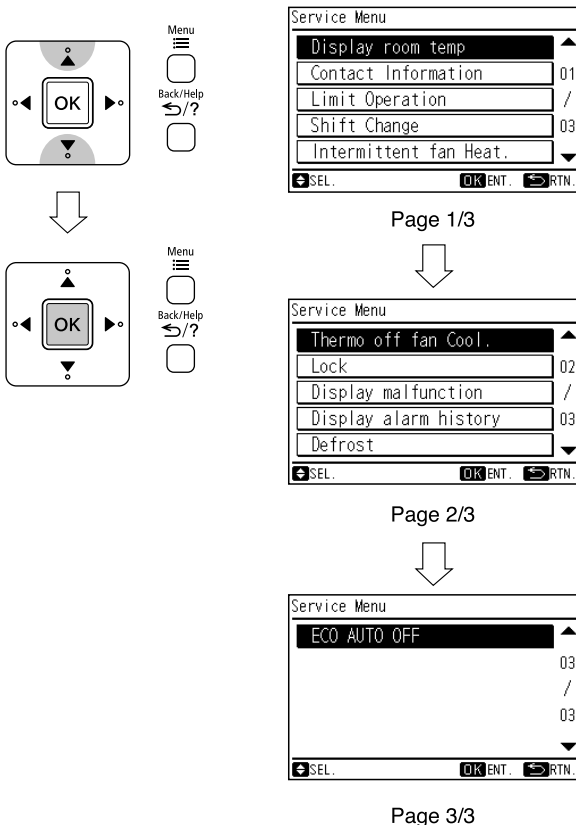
Menu

OK

Back/Help
⮌/?

Menu

OK

Back/Help
⮌/?

Service Menu
Display room temp
Contact Information
Limit Operation
Shift Change
Intermittent fan Heat.
01
/
03
SEL. OK ENT. RTN.

Page 1/3

Service Menu
Thermo off fan Cool.
Lock
Display malfunction
Display alarm history
Defrost
02
/
03
SEL. OK ENT. RTN.

Page 2/3

Service Menu
ECO AUTO OFF
03
/
03
SEL. OK ENT. RTN.

Page 3/3